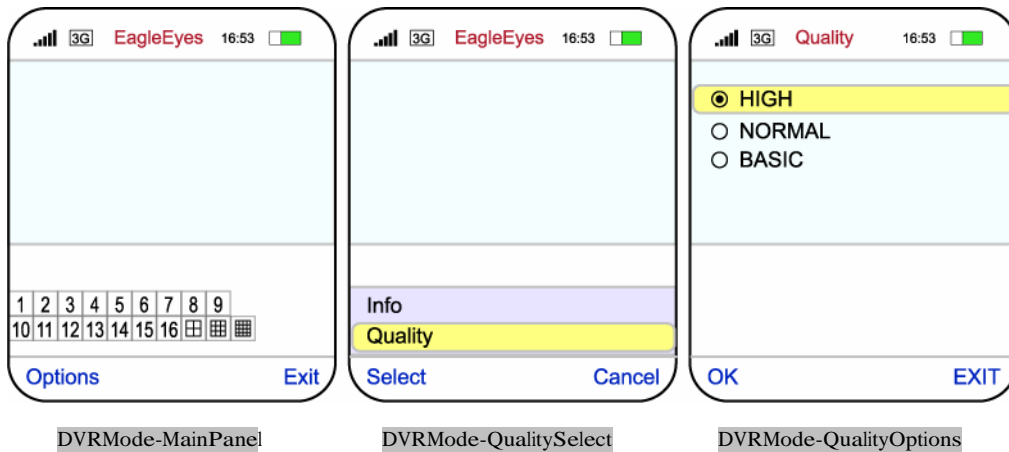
3G EagleEyes 16:53

1 2 3 4 5 6 7 8 9
10 11 12 13 14 15 16

Options Exit

DVRMode-MainPanel

3G EagleEyes 16:53

Info
Quality

Select Cancel

DVRMode-QualitySelect

3G Quality 16:53

HIGH
NORMAL
BASIC

OK EXIT

DVRMode-QualityOptions